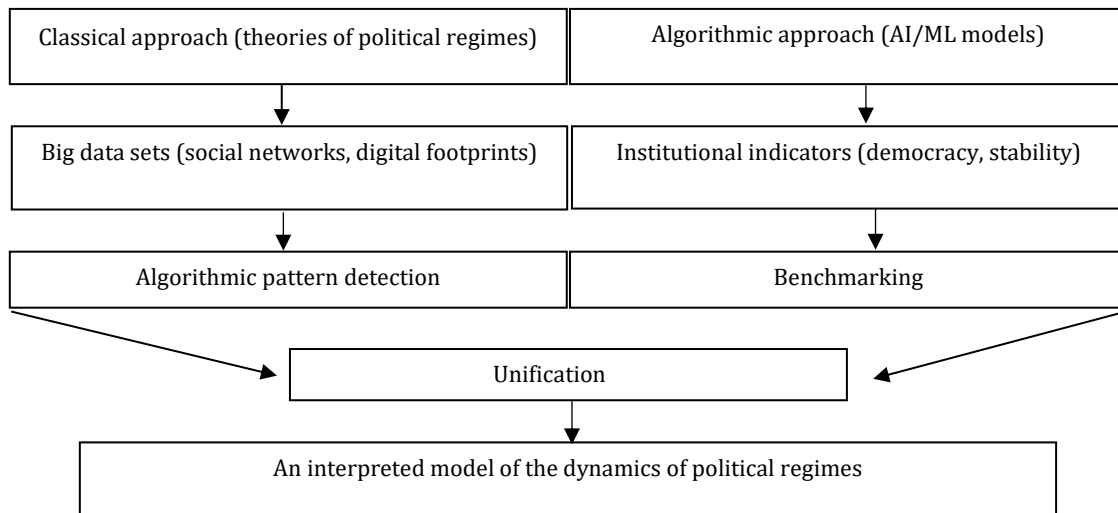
Classical approach (theories of political regimes)

Algorithmic approach (AI/ML models)

Big data sets (social networks, digital footprints)

Institutional indicators (democracy, stability)

Algorithmic pattern detection

Benchmarking

Unification

An interpreted model of the dynamics of political regimes